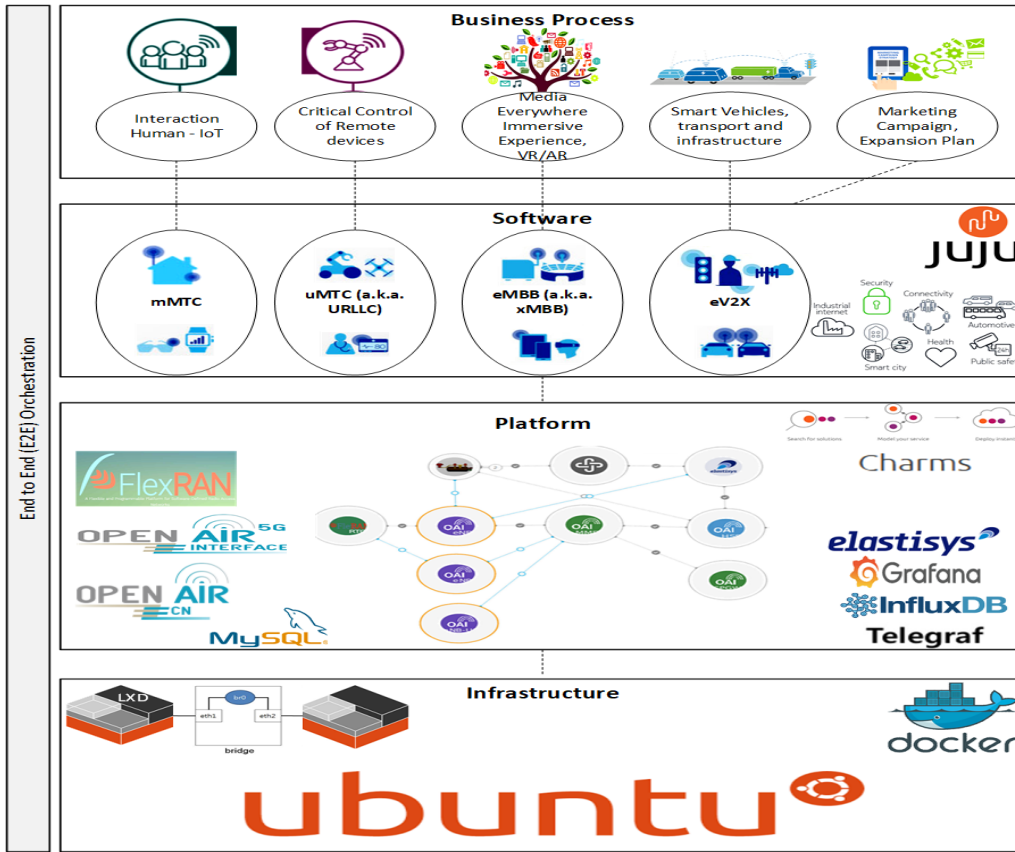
End to End (E2E) Orchestration

Business Process

Interaction Human - IoT

Critical Control of Remote devices

Media Everywhere Immersive Experience, VR/AR

Smart Vehicles, transport and infrastructure

Marketing Campaign, Expansion Plan

Software

mMTC

uMTC (a.k.a. URLLC)

eMBB (a.k.a. xMBB)

eV2X

JUJU

Industrial internet

Security

Connectivity

Automotive

Health

Smart city

Public safe

Platform

Search for solutions

Model your service

Deploy instant

Charms

FlexRAN

OPEN AIR 5G INTERFACE

OPEN AIR CN

MySQL

OAI

OAI

OAI

OAI

OAI

OAI

elastisys

elastisys

Grafana

InfluxDB

Telegraf

Infrastructure

LXD

br0

eth1

eth2

bridge

docker

ubuntu